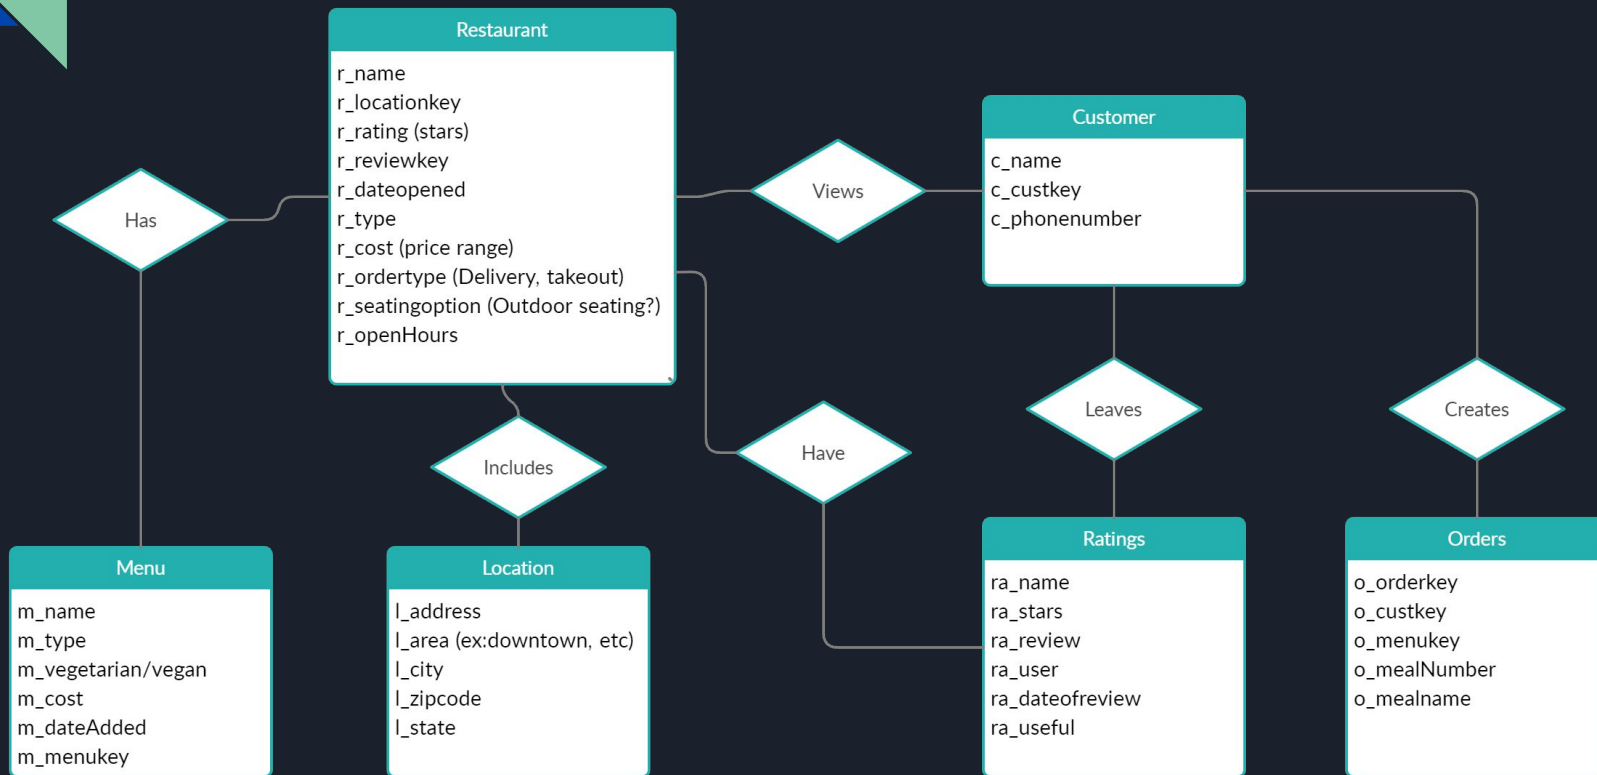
Restaurant
r_name
r_locationkey
r_rating (stars)
r_reviewkey
r_dateopened
r_type
r_cost (price range)
r_ordertype (Delivery, takeout)
r_seatingoption (Outdoor seating?)
r_openHours

Has

Views

Customer
c_name
c_custkey
c_phonenumber

Includes

Have

Leaves

Creates

Menu
m_name
m_type
m_vegetarian/vegan
m_cost
m_dateAdded
m_menukey

Location
l_address
l_area (ex:downtown, etc)
l_city
l_zipcode
l_state

Ratings
ra_name
ra_stars
ra_review
ra_user
ra_dateofreview
ra_useful

Orders
o_orderkey
o_custkey
o_menukey
o_mealNumber
o_mealname